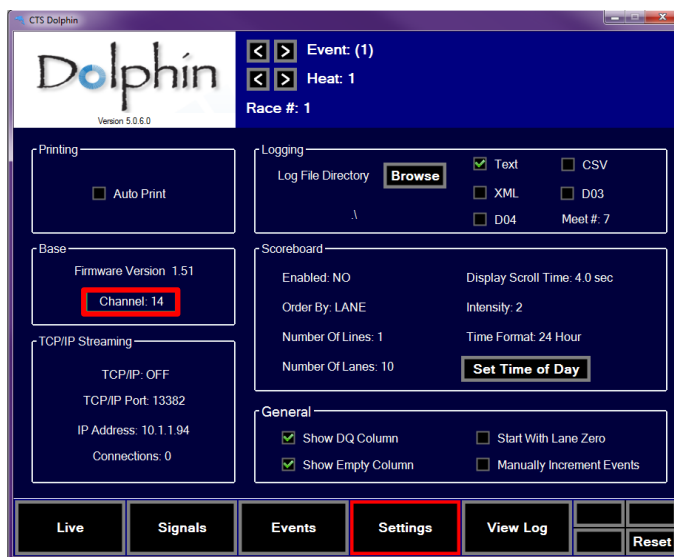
CTS Dolphin

Dolphin
Version 5.0.6.0

Event: (1)
Heat: 1
Race #: 1

Printing
Auto Print

Logging
Log File Directory Browse
.\
Text
CSV
XML
D03
D04
Meet #: 7

Base
Firmware Version 1.51
Channel: 14

Scoreboard
Enabled: NO
Display Scroll Time: 4.0 sec
Order By: LANE
Intensity: 2
Number Of Lines: 1
Time Format: 24 Hour
Number Of Lanes: 10
Set Time of Day

TCP/IP Streaming
TCP/IP: OFF
TCP/IP Port: 13382
IP Address: 10.1.1.94
Connections: 0

General
Show DQ Column
Start With Lane Zero
Show Empty Column
Manually Increment Events

Live
Signals
Events
Settings
View Log
Reset